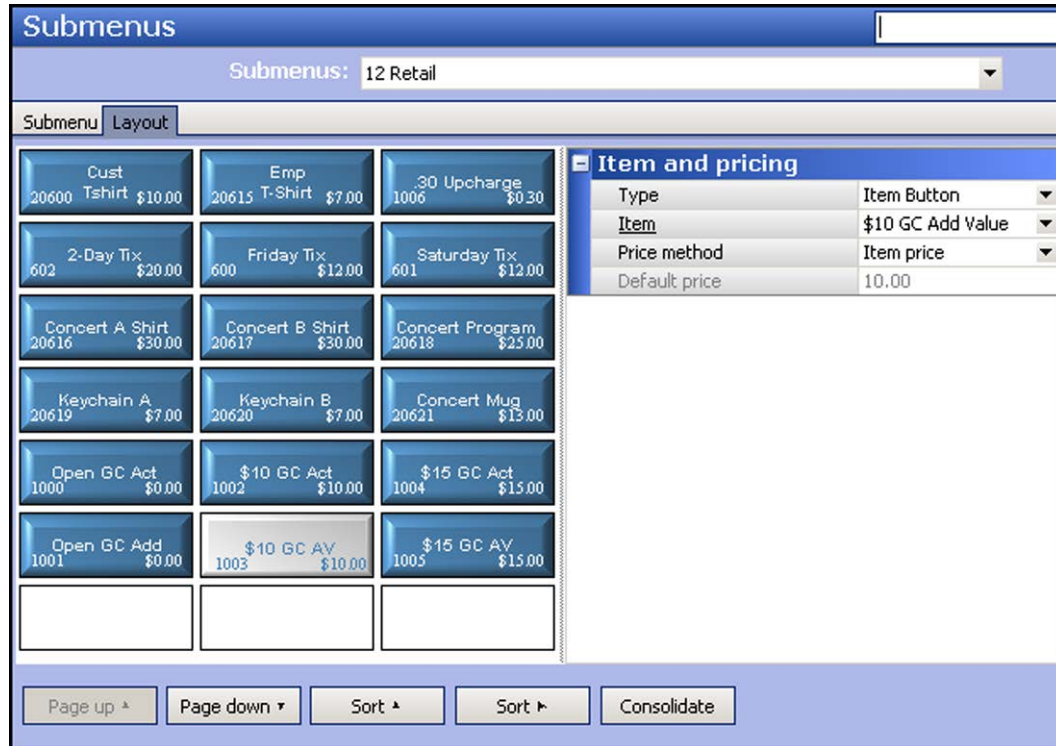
Submenus

Submenus: 12 Retail

Submenu Layout

Cust Tshirt 20600 $10.00

Emp T-Shirt 20615 $7.00

.30 Upcharge 1006 $0.30

2-Day Tix 602 $20.00

Friday Tix 600 $12.00

Saturday Tix 601 $12.00

Concert A Shirt 20616 $30.00

Concert B Shirt 20617 $30.00

Concert Program 20618 $25.00

Keychain A 20619 $7.00

Keychain B 20620 $7.00

Concert Mug 20621 $13.00

Open GC Act 1000 $0.00

$10 GC Act 1002 $10.00

$15 GC Act 1004 $15.00

Open GC Add 1001 $0.00

$10 GC AV 1003 $10.00

$15 GC AV 1005 $15.00

Item and pricing

| | |
|---|---|
| Type | Item Button |
| Item | $10 GC Add Value |
| Price method | Item price |
| Default price | 10.00 |

Page up | Page down | Sort | Sort | Consolidate